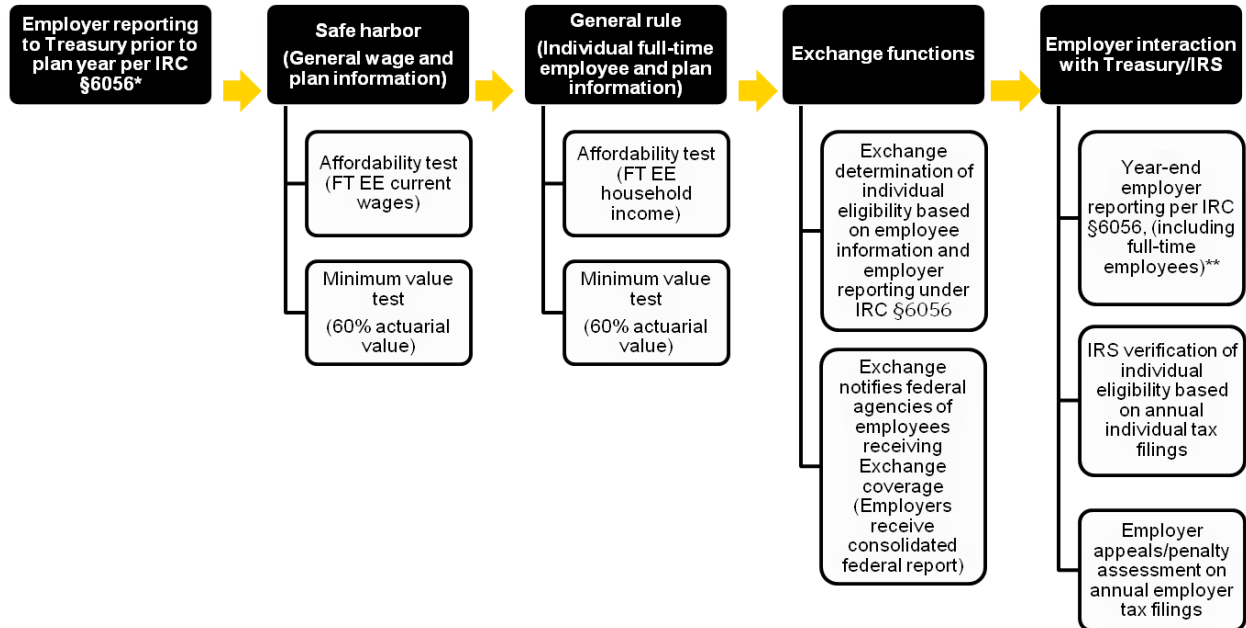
Employer reporting to Treasury prior to plan year per IRC §6056*

Safe harbor (General wage and plan information)

Affordability test (FT EE current wages)

Minimum value test (60% actuarial value)

General rule (Individual full-time employee and plan information)

Affordability test (FT EE household income)

Minimum value test (60% actuarial value)

Exchange functions

Exchange determination of individual eligibility based on employee information and employer reporting under IRC §6056

Exchange notifies federal agencies of employees receiving Exchange coverage (Employers receive consolidated federal report)

Employer interaction with Treasury/IRS

Year-end employer reporting per IRC §6056, (including full-time employees)**

IRS verification of individual eligibility based on annual individual tax filings

Employer appeals/penalty assessment on annual employer tax filings